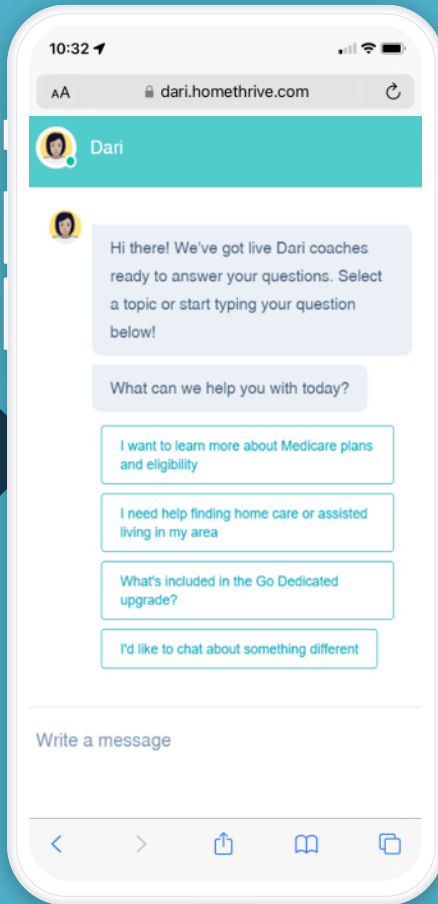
10:32

AA dari.homethrive.com

Dari

Hi there! We've got live Dari coaches ready to answer your questions. Select a topic or start typing your question below!

What can we help you with today?

I want to learn more about Medicare plans and eligibility

I need help finding home care or assisted living in my area

What's included in the Go Dedicated upgrade?

I'd like to chat about something different

Write a message